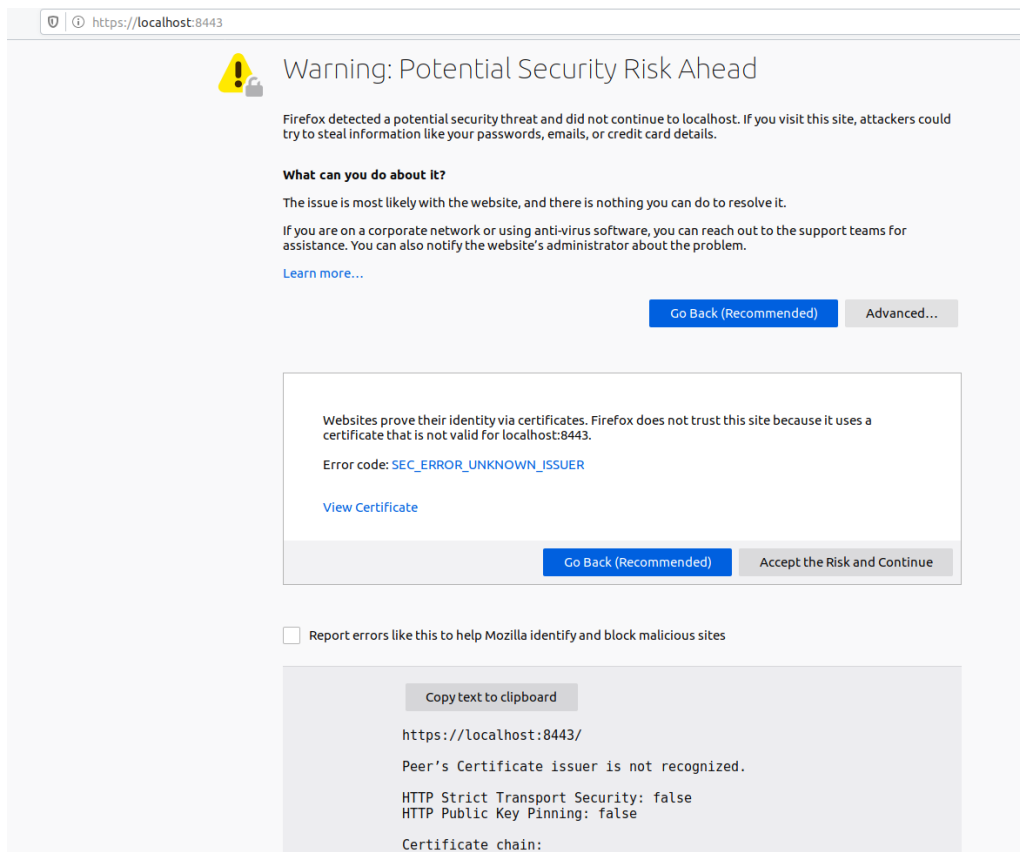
https://localhost:8443

Warning: Potential Security Risk Ahead

Firefox detected a potential security threat and did not continue to localhost. If you visit this site, attackers could try to steal information like your passwords, emails, or credit card details.

What can you do about it?

The issue is most likely with the website, and there is nothing you can do to resolve it.

If you are on a corporate network or using anti-virus software, you can reach out to the support teams for assistance. You can also notify the website's administrator about the problem.

Learn more…

Go Back (Recommended) Advanced…

Websites prove their identity via certificates. Firefox does not trust this site because it uses a certificate that is not valid for localhost:8443.

Error code: SEC_ERROR_UNKNOWN_ISSUER

View Certificate

Go Back (Recommended) Accept the Risk and Continue

Report errors like this to help Mozilla identify and block malicious sites

Copy text to clipboard

https://localhost:8443/

Peer's Certificate issuer is not recognized.

HTTP Strict Transport Security: false
HTTP Public Key Pinning: false

Certificate chain: